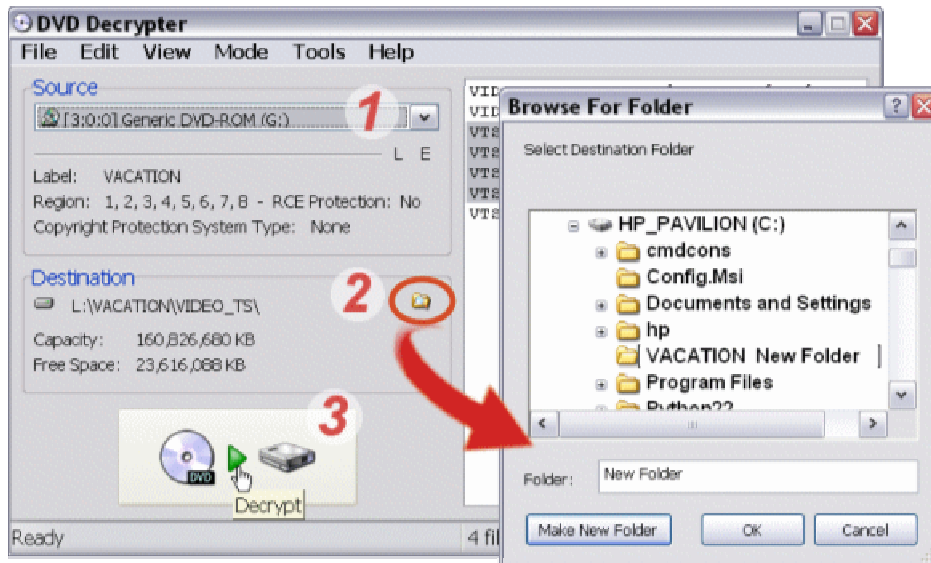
DVD Decrypter

File Edit View Mode Tools Help

Source

1

[3:0:0] Generic DVD-ROM (G:)

L E

Label: VACATION

Region: 1, 2, 3, 4, 5, 6, 7, 8 - RCE Protection: No

Copyright Protection System Type: None

Destination

2

L:\VACATION\VIDEO_TS\

Capacity: 160,826,680 KB

Free Space: 23,616,088 KB

3

DVD

Decrypt

Ready

4 fil

VID
VID
VTS
VTS
VTS
VTS
VTS

Browse For Folder

Select Destination Folder

HP_PAVILION (C:)
cmdcons
Config.Msi
Documents and Settings
hp
VACATION New Folder
Program Files
Python22

Folder: New Folder

Make New Folder OK Cancel